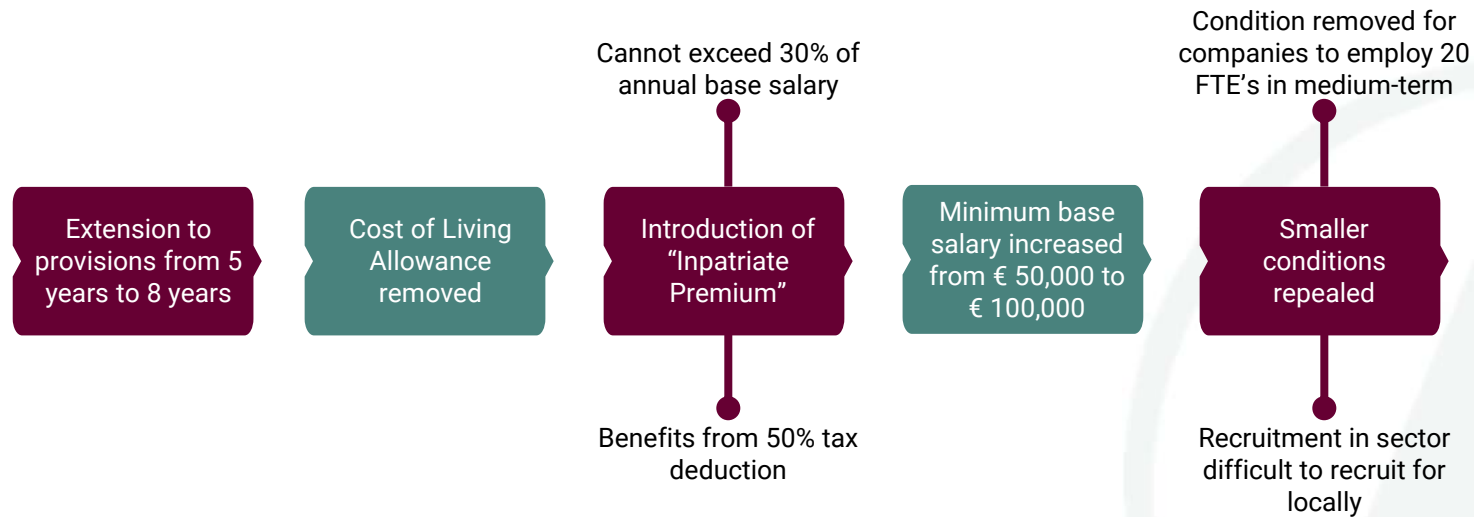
Extension to provisions from 5 years to 8 years

Cost of Living Allowance removed

Cannot exceed 30% of annual base salary

Introduction of "Inpatriate Premium"

Benefits from 50% tax deduction

Minimum base salary increased from € 50,000 to € 100,000

Condition removed for companies to employ 20 FTE's in medium-term

Smaller conditions repealed

Recruitment in sector difficult to recruit for locally